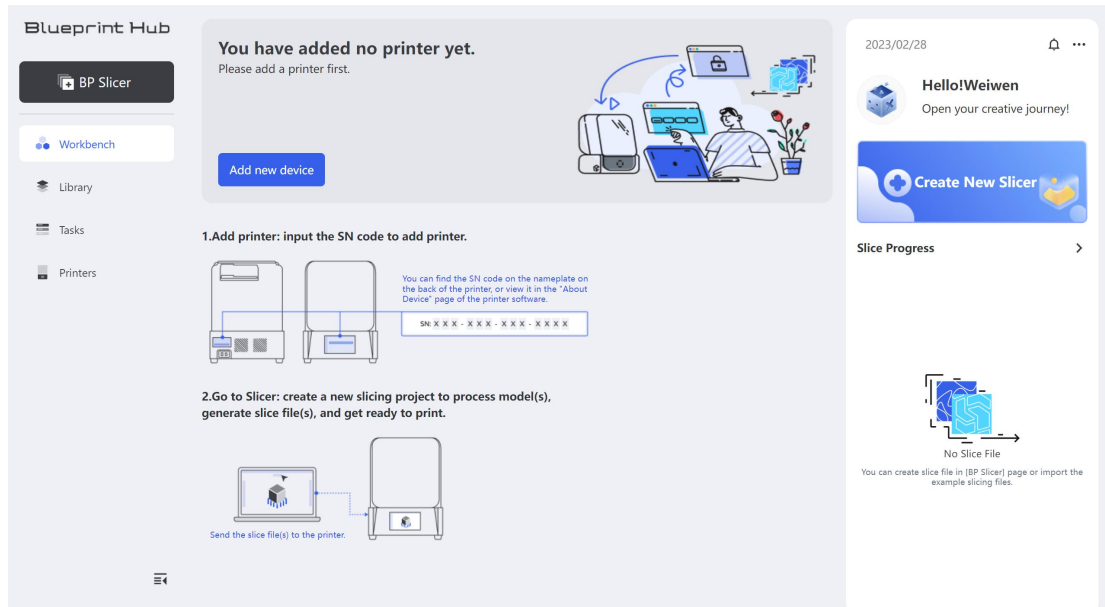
Blueprint Hub

BP Slicer

Workbench

Library

Tasks

Printers

You have added no printer yet.

Please add a printer first.

Add new device

1.Add printer: input the SN code to add printer.

You can find the SN code on the nameplate on the back of the printer, or view it in the "About Device" page of the printer software.

SN: X X X - X X X - X X X - X X X X

2.Go to Slicer: create a new slicing project to process model(s), generate slice file(s), and get ready to print.

Send the slice file(s) to the printer.

2023/02/28

Hello!Weiwen

Open your creative journey!

Create New Slicer

Slice Progress

No Slice File

You can create slice file in [BP Slicer] page or import the example slicing files.